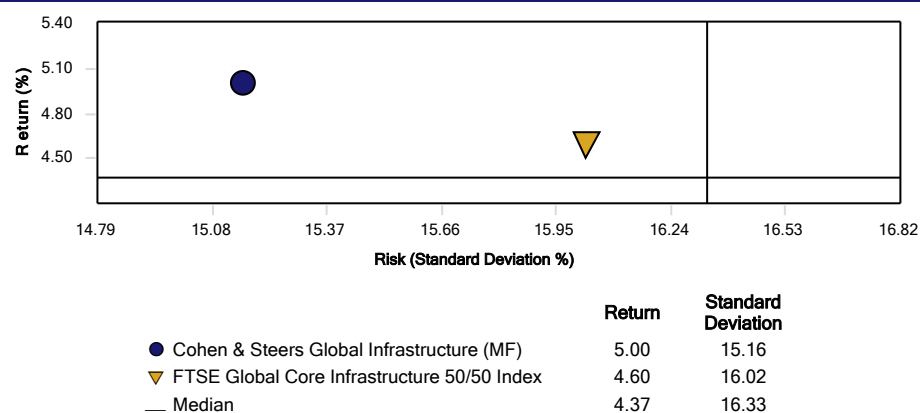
5.40
5.10
4.80
4.50
Return (%)
14.79
15.08
15.37
15.66
15.95
16.24
16.53
16.82
Risk (Standard Deviation %)

| | Return | Standard Deviation |
|---|---|---|
| Cohen & Steers Global Infrastructure (MF) | 5.00 | 15.16 |
| FTSE Global Core Infrastructure 50/50 Index | 4.60 | 16.02 |
| Median | 4.37 | 16.33 |